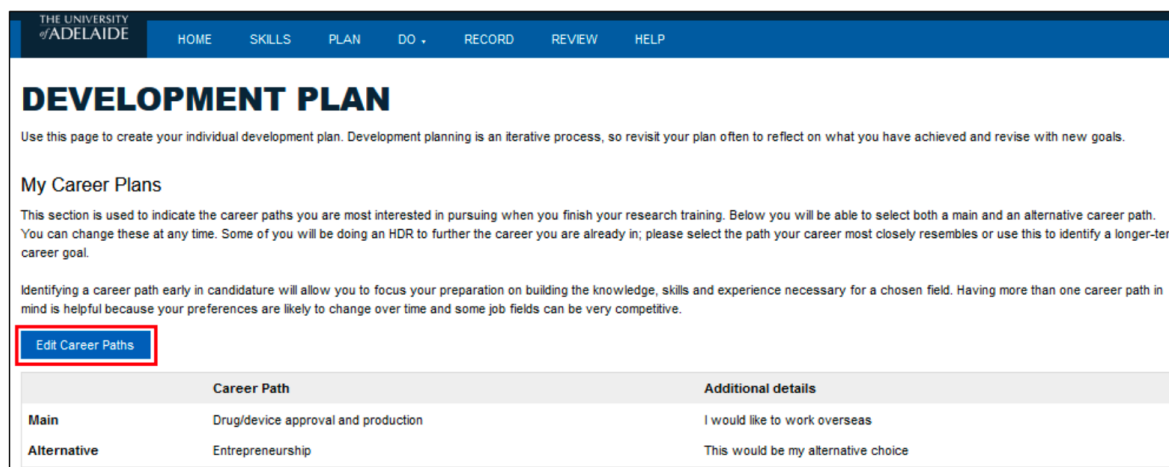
THE UNIVERSITY of ADELAIDE

HOME SKILLS PLAN DO ▾ RECORD REVIEW HELP

DEVELOPMENT PLAN

Use this page to create your individual development plan. Development planning is an iterative process, so revisit your plan often to reflect on what you have achieved and revise with new goals.

My Career Plans

This section is used to indicate the career paths you are most interested in pursuing when you finish your research training. Below you will be able to select both a main and an alternative career path. You can change these at any time. Some of you will be doing an HDR to further the career you are already in; please select the path your career most closely resembles or use this to identify a longer-ter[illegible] career goal.

Identifying a career path early in candidature will allow you to focus your preparation on building the knowledge, skills and experience necessary for a chosen field. Having more than one career path in mind is helpful because your preferences are likely to change over time and some job fields can be very competitive.

Edit Career Paths

| | Career Path | Additional details |
|---|---|---|
| Main | Drug/device approval and production | I would like to work overseas |
| Alternative | Entrepreneurship | This would be my alternative choice |